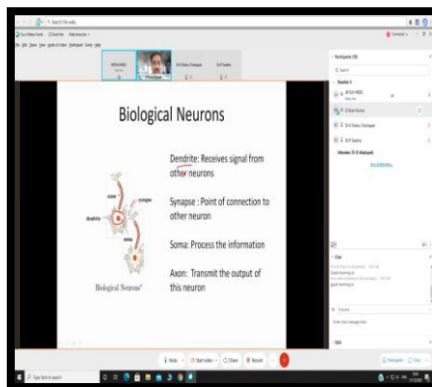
Biological Neurons

Dendrite: Receives signal from other neurons

Synapse : Point of connection to other neuron

Soma: Process the information

Axon: Transmit the output of this neuron

dendrites

synapse

axon

Biological Neurons*

Participants

Chat

Mute

Start video

Share

Record

Participants

Chat